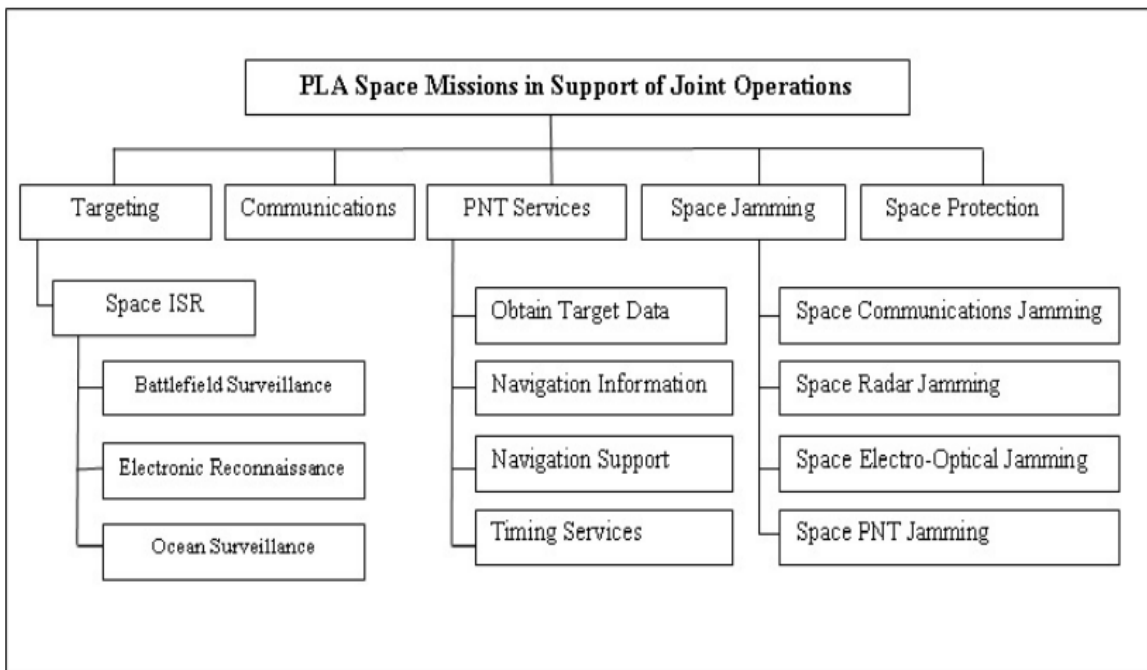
PLA Space Missions in Support of Joint Operations

Targeting

Communications

PNT Services

Space Jamming

Space Protection

Space ISR

Battlefield Surveillance

Electronic Reconnaissance

Ocean Surveillance

Obtain Target Data

Navigation Information

Navigation Support

Timing Services

Space Communications Jamming

Space Radar Jamming

Space Electro-Optical Jamming

Space PNT Jamming